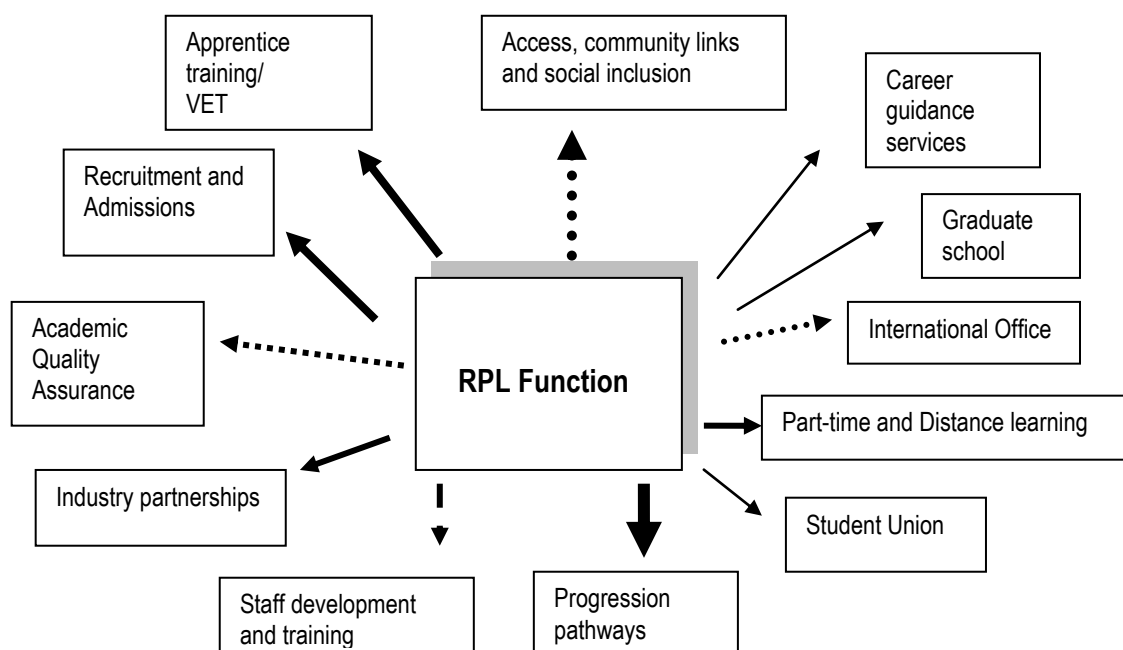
Apprentice training/ VET

Access, community links and social inclusion

Career guidance services

Recruitment and Admissions

Graduate school

Academic Quality Assurance

RPL Function

International Office

Part-time and Distance learning

Industry partnerships

Student Union

Staff development and training

Progression pathways